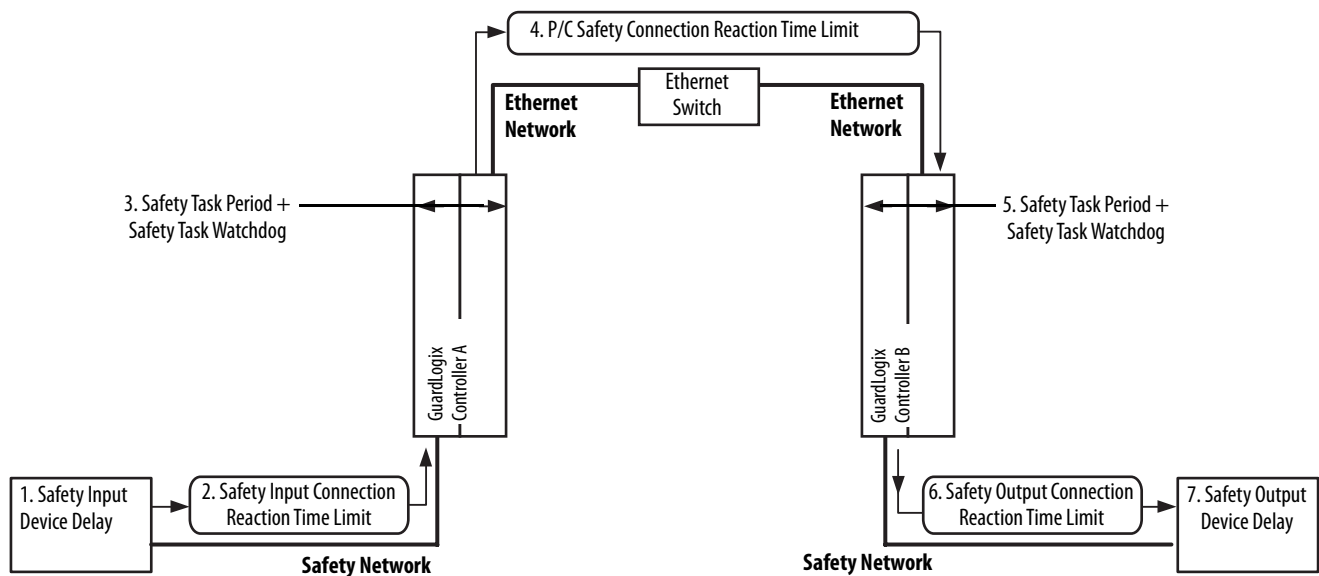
4. P/C Safety Connection Reaction Time Limit

Ethernet Switch

Ethernet Network

Ethernet Network

3. Safety Task Period + Safety Task Watchdog

GuardLogix Controller A

5. Safety Task Period + Safety Task Watchdog

GuardLogix Controller B

1. Safety Input Device Delay

2. Safety Input Connection Reaction Time Limit

Safety Network

6. Safety Output Connection Reaction Time Limit

7. Safety Output Device Delay

Safety Network